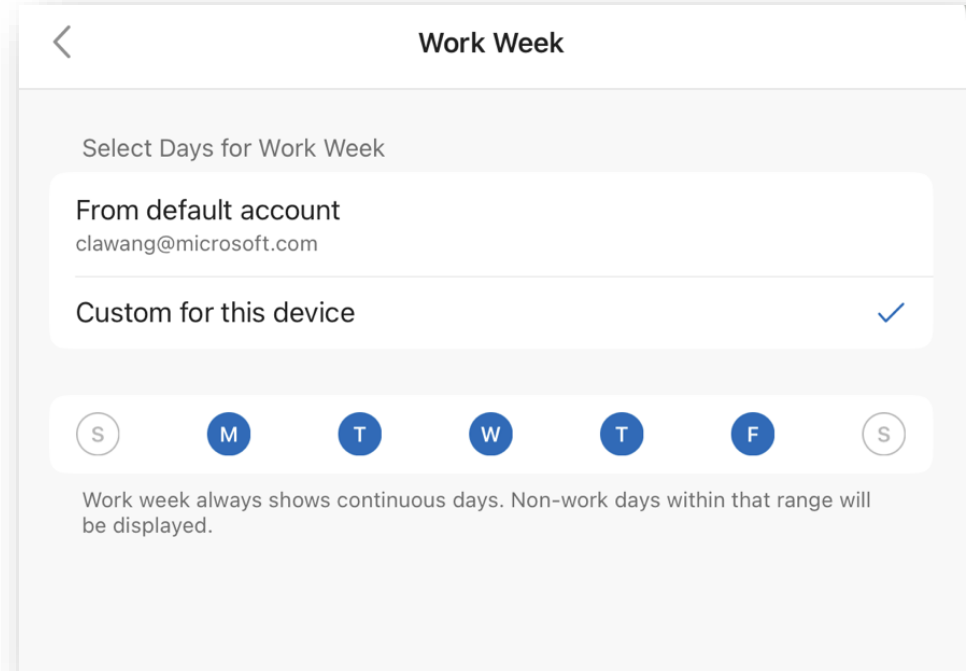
Work Week

Select Days for Work Week

From default account
clawang@microsoft.com

Custom for this device

S M T W T F S

Work week always shows continuous days. Non-work days within that range will be displayed.